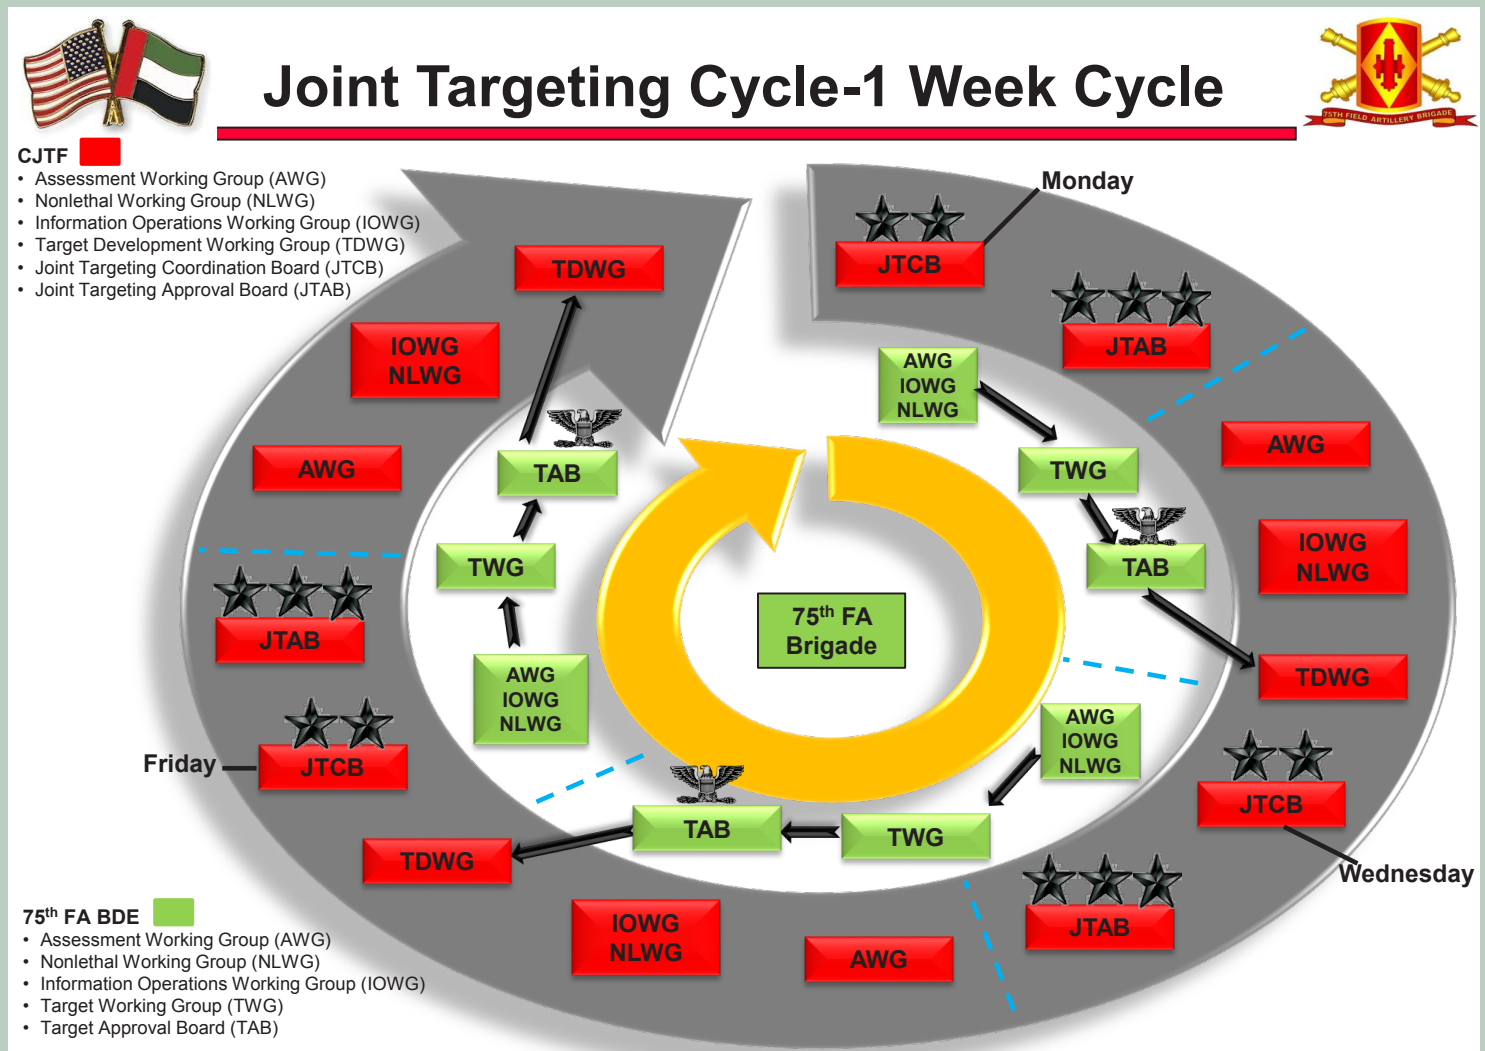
Joint Targeting Cycle-1 Week Cycle

75TH FIELD ARTILLERY BRIGADE

CJTF
• Assessment Working Group (AWG)
• Nonlethal Working Group (NLWG)
• Information Operations Working Group (IOWG)
• Target Development Working Group (TDWG)
• Joint Targeting Coordination Board (JTCB)
• Joint Targeting Approval Board (JTAB)

Monday

JTCB

JTAB

AWG
IOWG
NLWG

TWG

TAB

AWG

IOWG
NLWG

TDWG

JTCB

Wednesday

JTAB

AWG
IOWG
NLWG

TWG

AWG

IOWG
NLWG

TAB

TDWG

Friday

JTCB

JTAB

AWG

IOWG
NLWG

TDWG

TAB

TWG

AWG
IOWG
NLWG

$75^{th}$ FA Brigade

$75^{th}$ FA BDE
• Assessment Working Group (AWG)
• Nonlethal Working Group (NLWG)
• Information Operations Working Group (IOWG)
• Target Working Group (TWG)
• Target Approval Board (TAB)